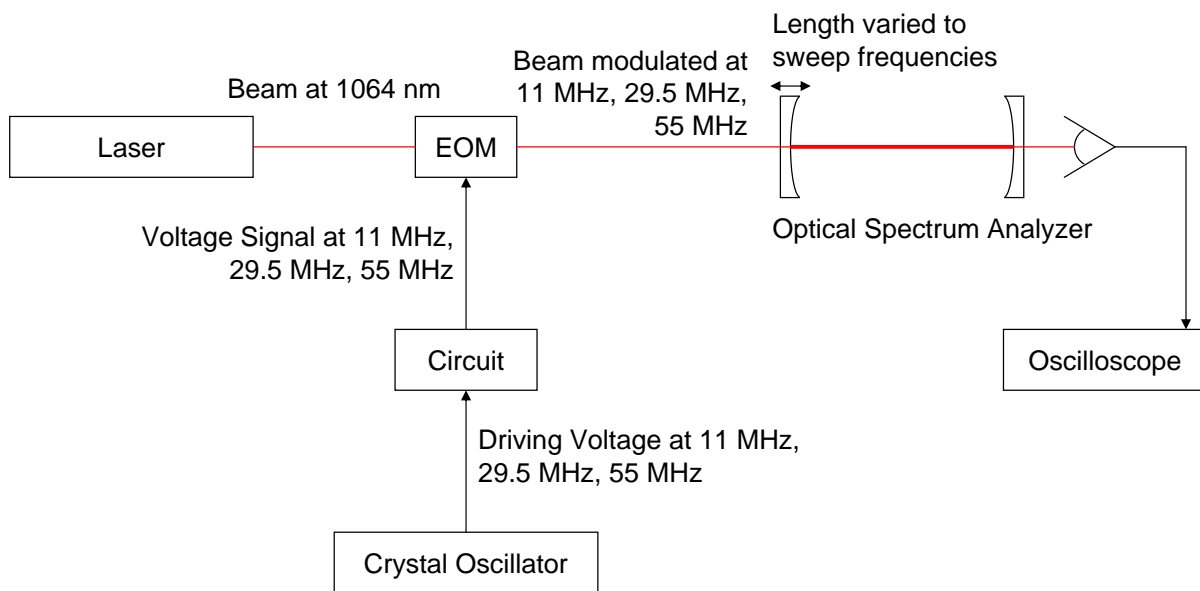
Length varied to sweep frequencies

Beam modulated at 11 MHz, 29.5 MHz, 55 MHz

Beam at 1064 nm

Laser

EOM

Optical Spectrum Analyzer

Voltage Signal at 11 MHz, 29.5 MHz, 55 MHz

Circuit

Oscilloscope

Driving Voltage at 11 MHz, 29.5 MHz, 55 MHz

Crystal Oscillator